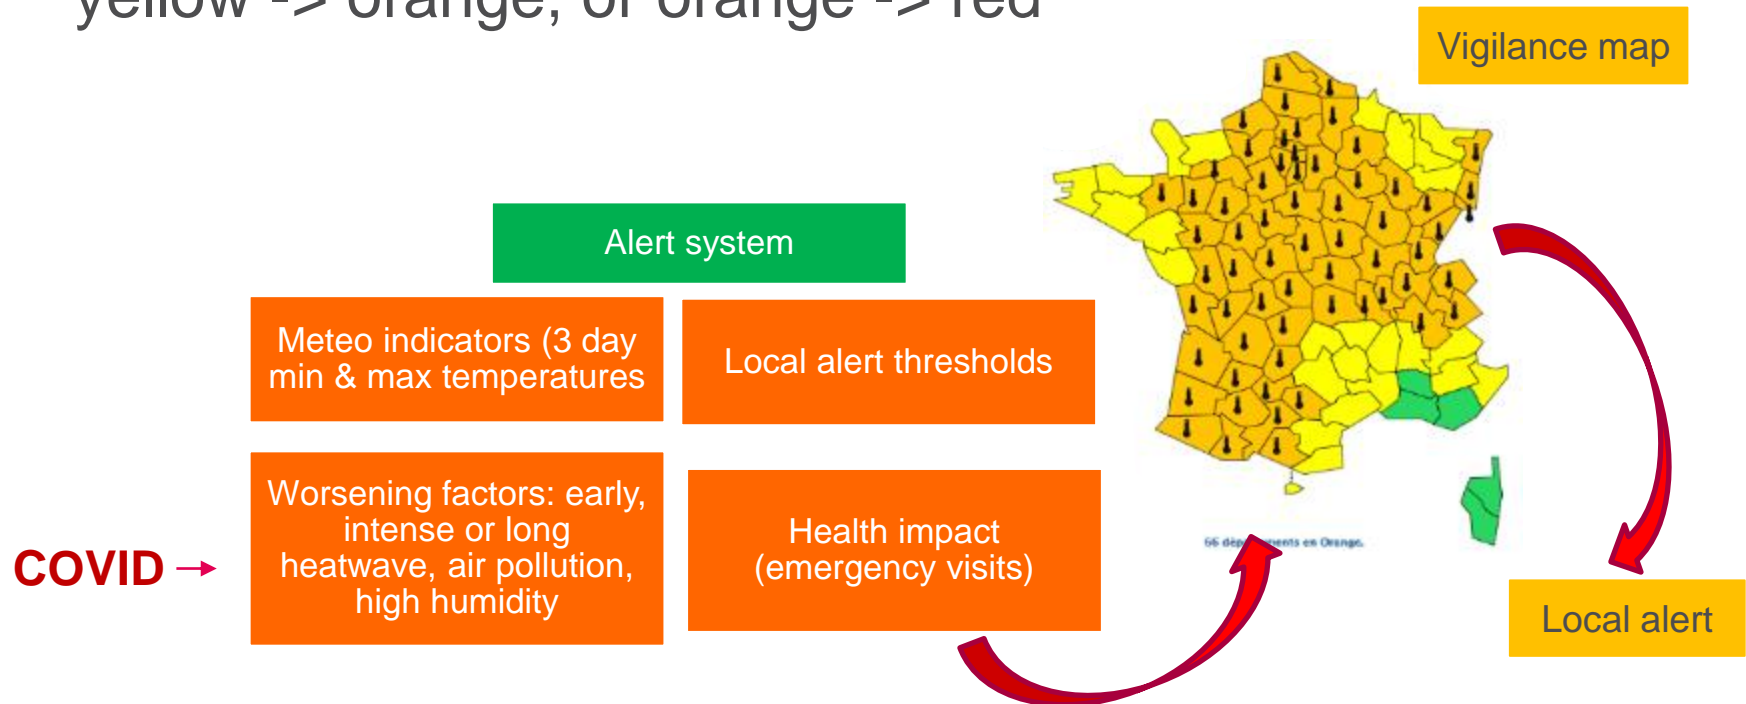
yellow -> orange, or orange -> red

Vigilance map

Alert system

Meteo indicators (3 day min & max temperatures

Local alert thresholds

COVID →

Worsening factors: early, intense or long heatwave, air pollution, high humidity

Health impact (emergency visits)

66 dép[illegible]ents en Orange.

Local alert